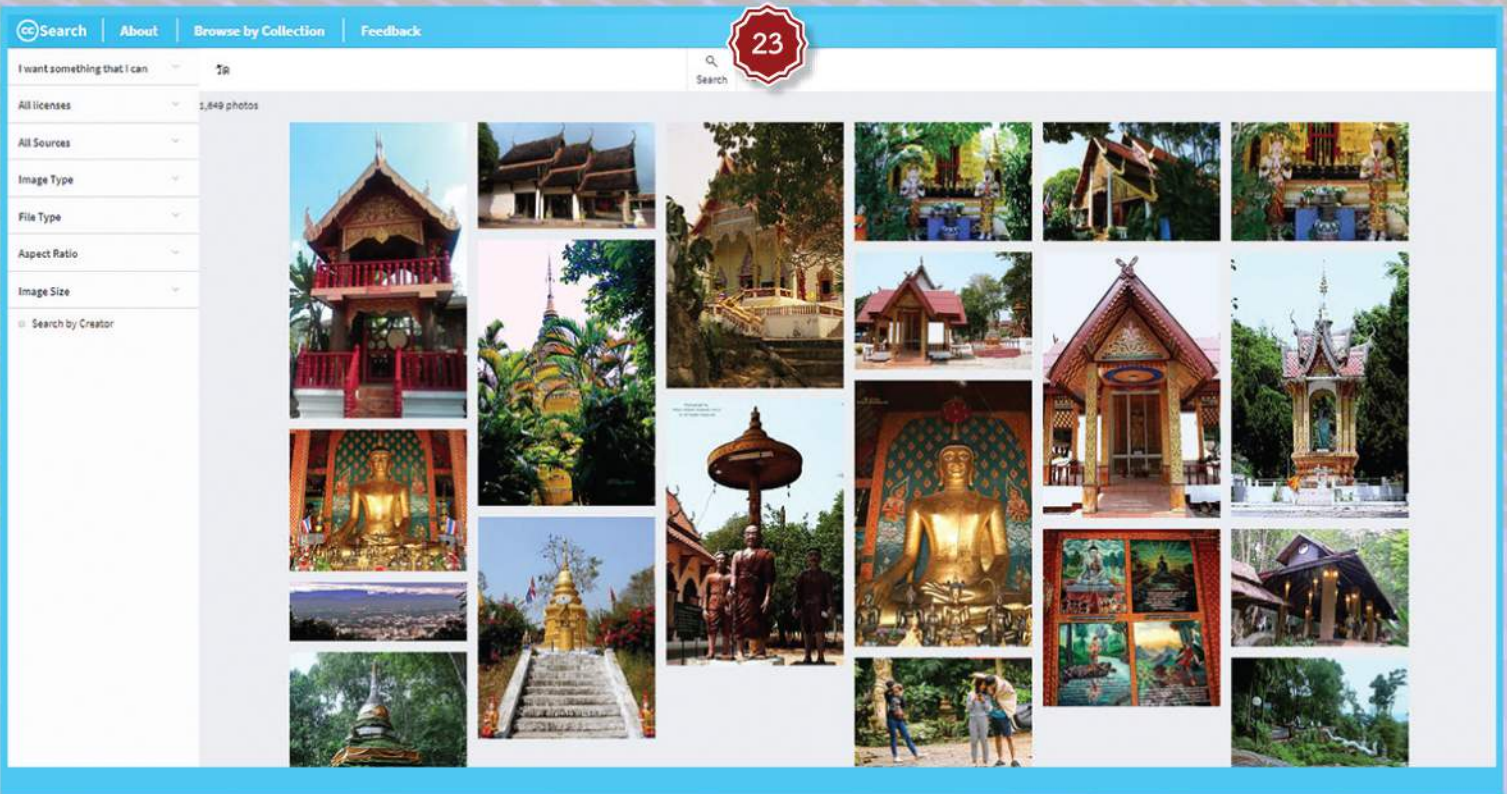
Search | About | Browse by Collection | Feedback

23

I want something that I can

All licenses

All Sources

Image Type

File Type

Aspect Ratio

Image Size

Search by Creator

วัด

Search

1,649 photos